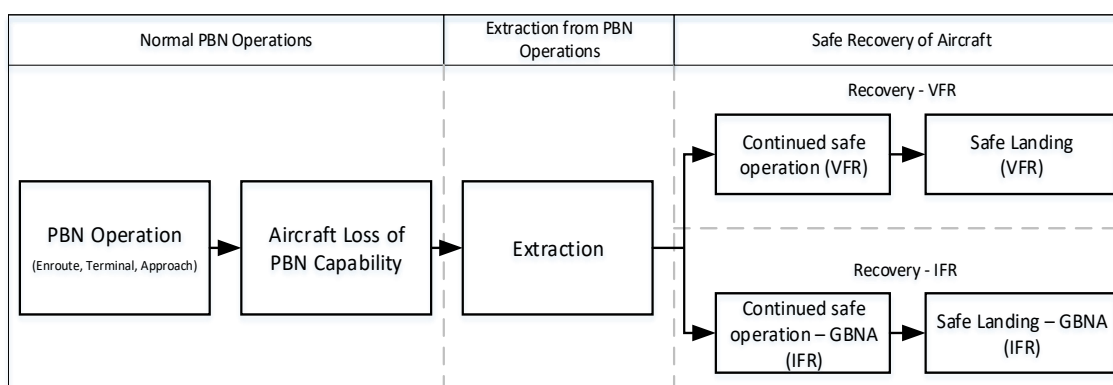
Normal PBN Operations

Extraction from PBN Operations

Safe Recovery of Aircraft

Recovery - VFR

Continued safe operation (VFR)

Safe Landing (VFR)

PBN Operation
(Enroute, Terminal, Approach)

Aircraft Loss of PBN Capability

Extraction

Recovery - IFR

Continued safe operation – GBNA (IFR)

Safe Landing – GBNA (IFR)